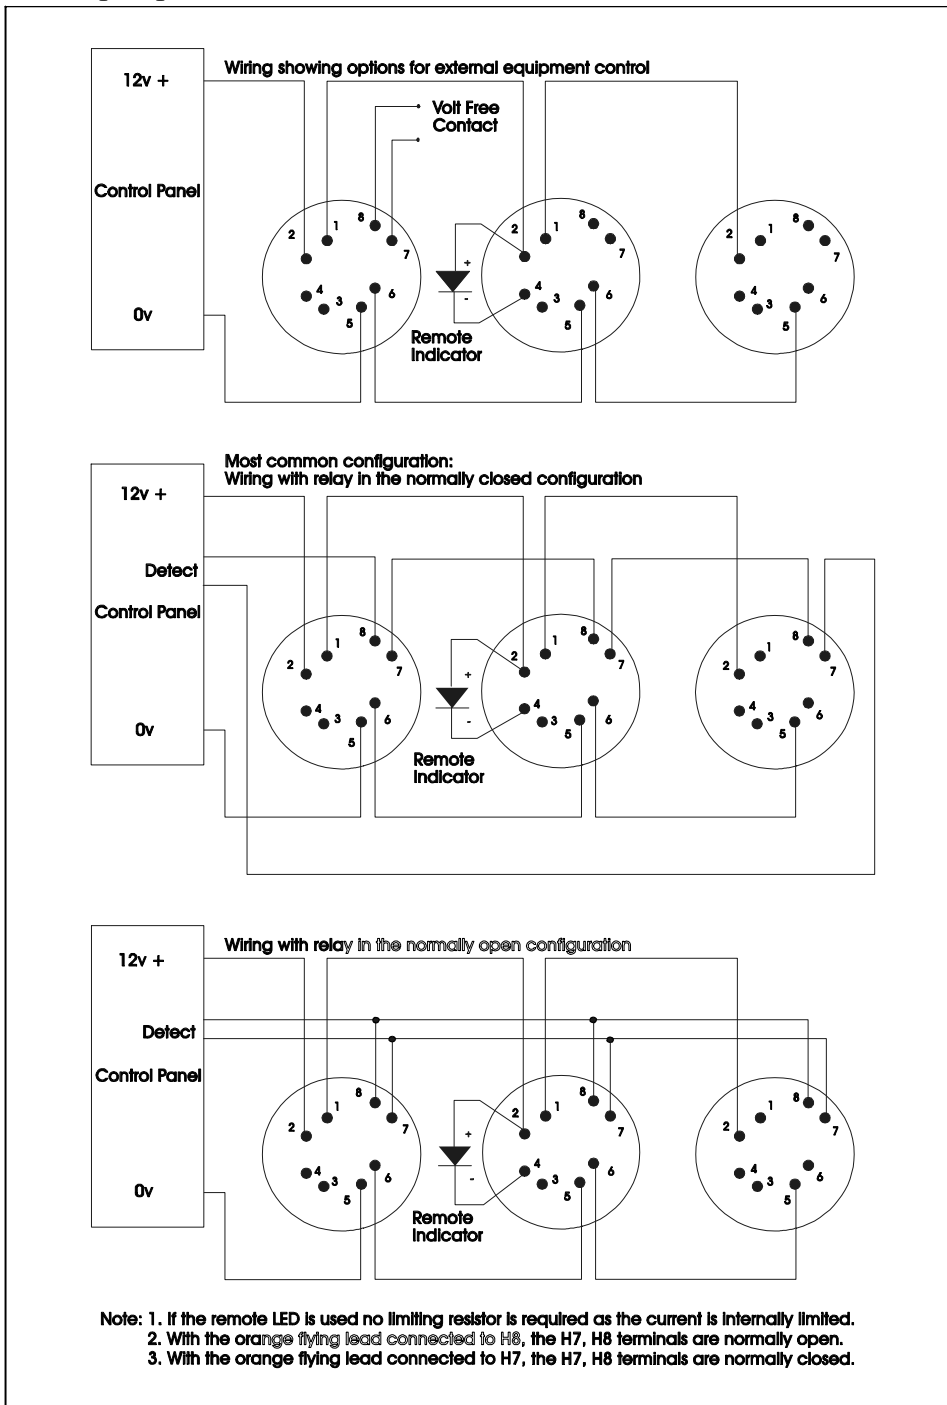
Wiring showing options for external equipment control

12v +

Volt Free Contact

Control Panel

0v

1 2 8 7 4 3 6 5

+ -

1 2 8 7 4 3 6 5

1 2 8 7 4 3 6 5

Remote Indicator

Most common configuration:
Wiring with relay in the normally closed configuration

12v +

Detect

Control Panel

0v

1 2 8 7 4 3 6 5

+ -

1 2 8 7 4 3 6 5

1 2 8 7 4 3 6 5

Remote Indicator

Wiring with relay in the normally open configuration

12v +

Detect

Control Panel

0v

1 2 8 7 4 3 6 5

+ -

1 2 8 7 4 3 6 5

1 2 8 7 4 3 6 5

Remote Indicator

Note: 1. If the remote LED is used no limiting resistor is required as the current is internally limited.
2. With the orange flying lead connected to H8, the H7, H8 terminals are normally open.
3. With the orange flying lead connected to H7, the H7, H8 terminals are normally closed.